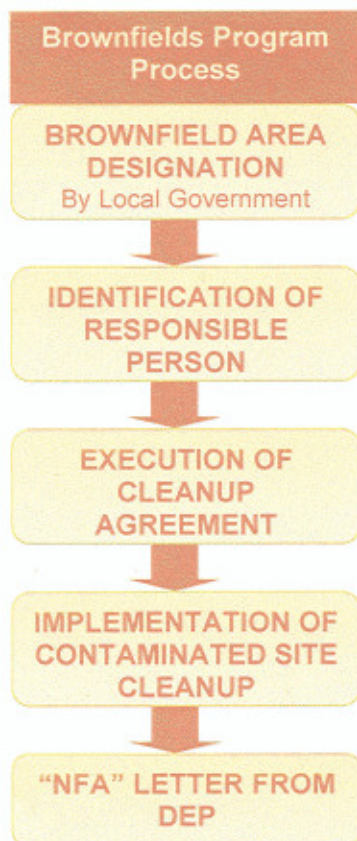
Brownfields Program Process

BROWNFIELD AREA DESIGNATION
By Local Government

IDENTIFICATION OF RESPONSIBLE PERSON

EXECUTION OF CLEANUP AGREEMENT

IMPLEMENTATION OF CONTAMINATED SITE CLEANUP

“NFA” LETTER FROM DEP